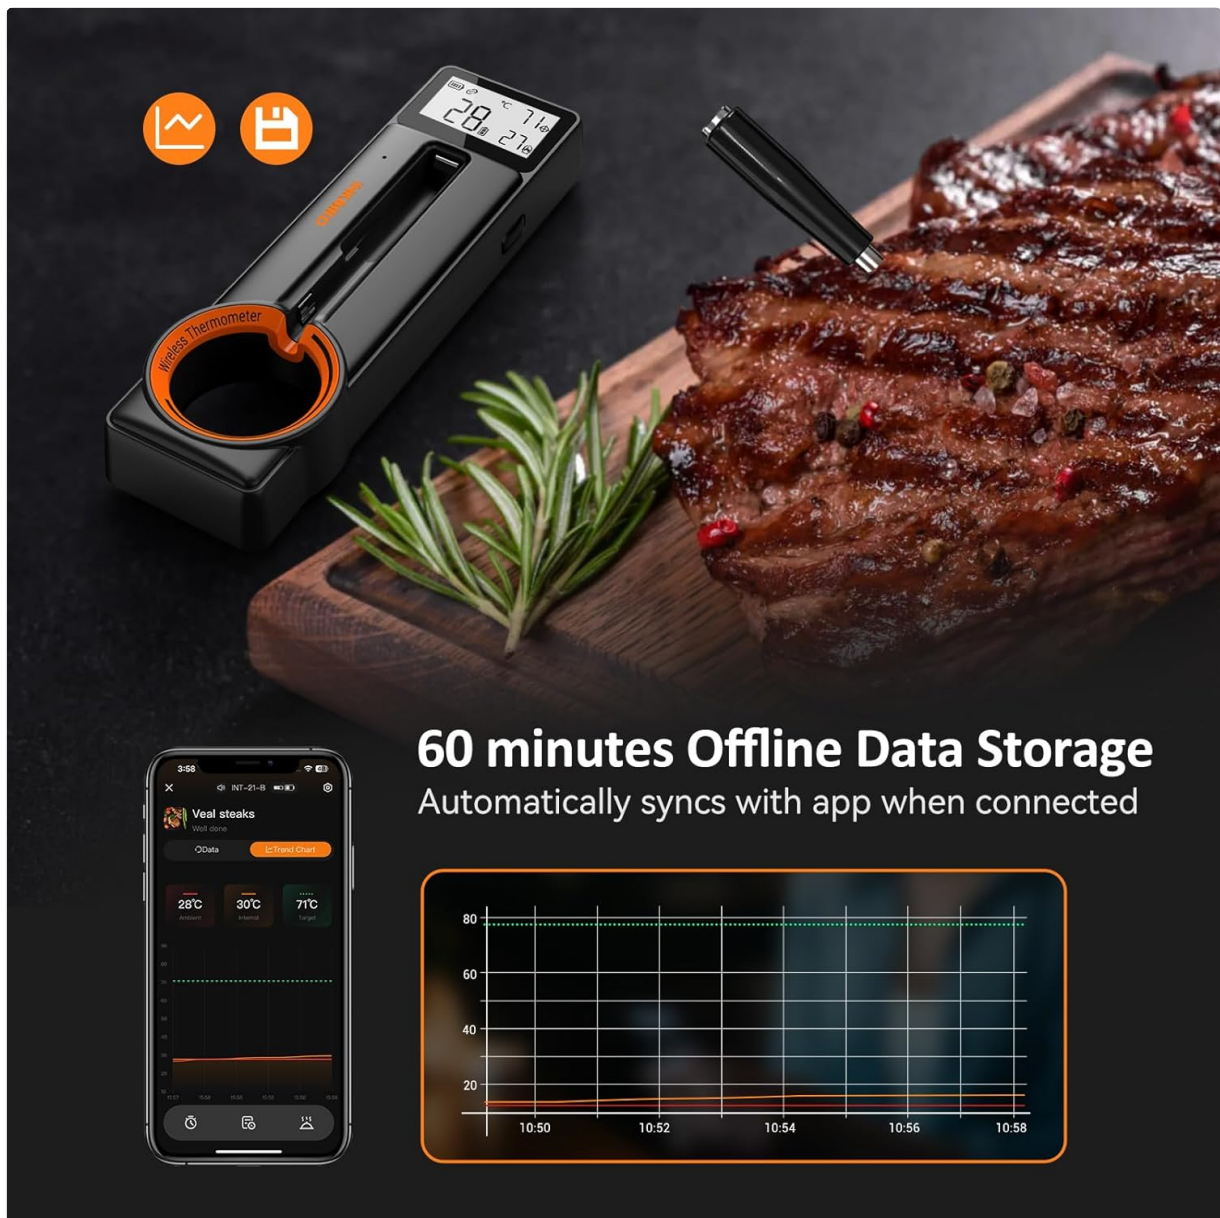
°C 28 71 27

Wireless Thermometer

60 minutes Offline Data Storage
Automatically syncs with app when connected

3:58
INT-21-B
Veal steaks
Well done
Data
Trend Chart
28℃
Ambient
30℃
Internal
71℃
Target

80
60
40
20
10:50
10:52
10:54
10:56
10:58